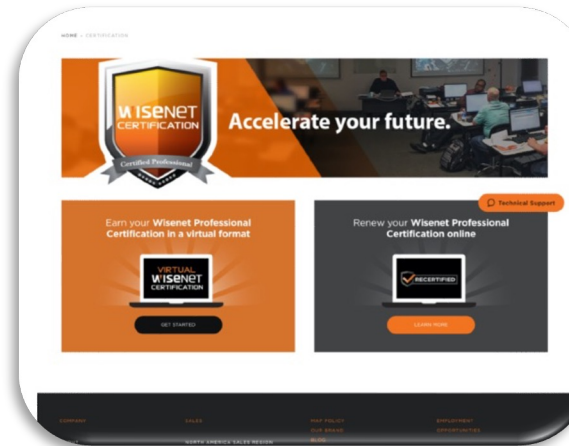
HOME > CERTIFICATION

WISENET CERTIFICATION

Certified Professional

Accelerate your future.

Technical Support

Earn your Wisenet Professional Certification in a virtual format

VIRTUAL WISENET CERTIFICATION

GET STARTED

Renew your Wisenet Professional Certification online

RECERTIFIED

LEARN MORE

COMPANY

SALES

NORTH AMERICA SALES REGION

RMA POLICY

OUR BRAND

BLOG

EMPLOYMENT

OPPORTUNITIES